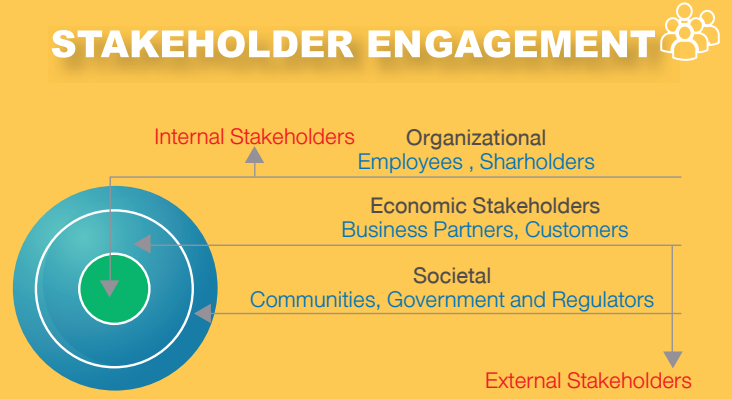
STAKEHOLDER ENGAGEMENT

Internal Stakeholders

Organizational
Employees , Sharholders

Economic Stakeholders
Business Partners, Customers

Societal
Communities, Government and Regulators

External Stakeholders